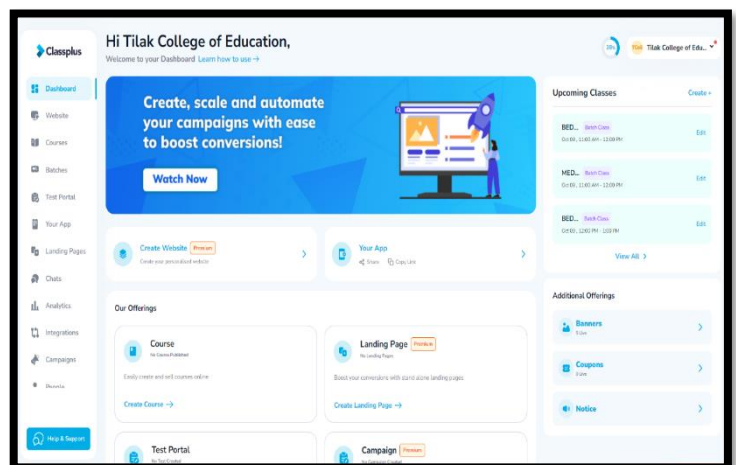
Classplus

Dashboard
Website
Courses
Batches
Test Portal
Your App
Landing Pages
Chats
Analytics
Integrations
Campaigns
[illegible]

Help & Support

Hi Tilak College of Education,
Welcome to your Dashboard Learn how to use →

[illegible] Tilak College of Edu...

Create, scale and automate your campaigns with ease to boost conversions!

Watch Now

Create Website Premium
Create your personalised website

Your App
Share Copy Link

Our Offerings

Course
No Course Published
Easily create and sell courses online
Create Course →

Landing Page Premium
No Landing Pages
Boost your conversions with stand alone landing pages
Create Landing Page →

Test Portal
No Test Created

Campaign Premium
No Campaign Created

Upcoming Classes
Create +

BED... Batch Class
Oct 09, 11:00 AM - 12:00 PM
Edit

MED... Batch Class
Oct 09, 11:00 AM - 12:00 PM
Edit

BED... Batch Class
Oct 09, 12:00 PM - 1:00 PM
Edit

View All >

Additional Offerings

Banners
0 Live

Coupons
0 Live

Notice